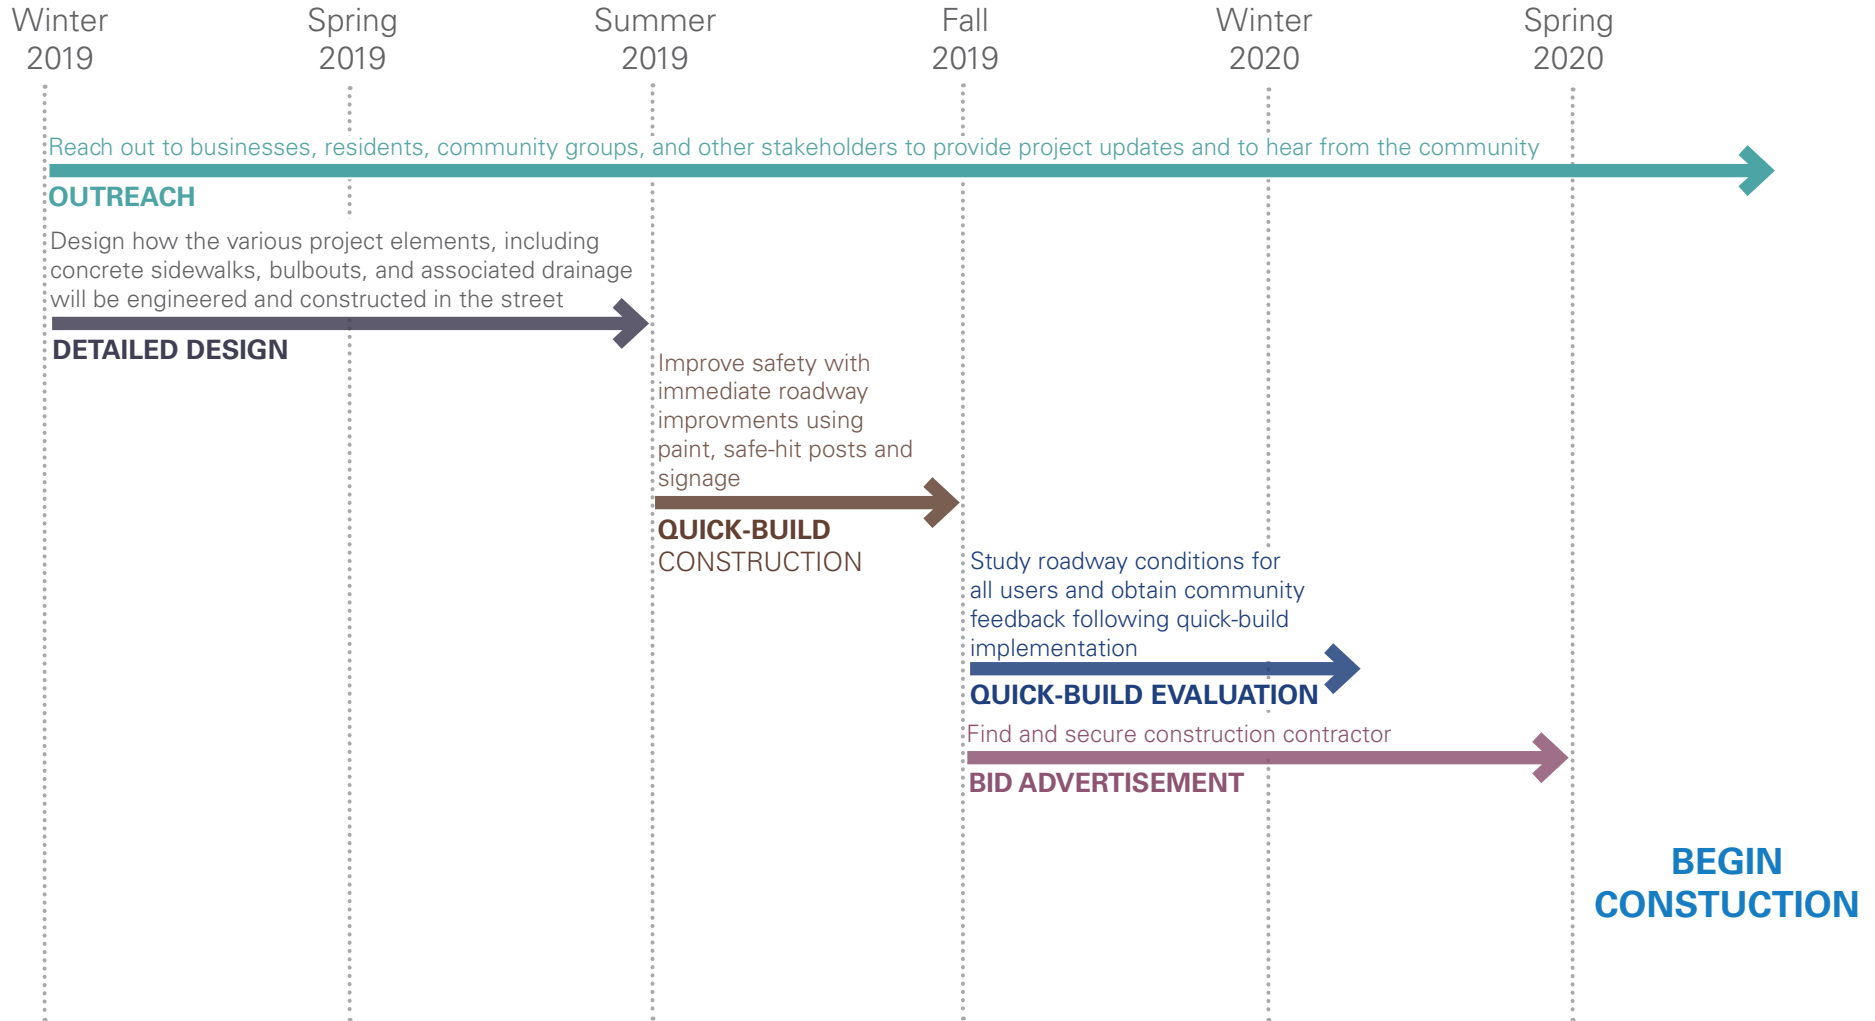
Winter 2019

Spring 2019

Summer 2019

Fall 2019

Winter 2020

Spring 2020

Reach out to businesses, residents, community groups, and other stakeholders to provide project updates and to hear from the community

OUTREACH

Design how the various project elements, including concrete sidewalks, bulbouts, and associated drainage will be engineered and constructed in the street

DETAILED DESIGN

Improve safety with immediate roadway improvments using paint, safe-hit posts and signage

QUICK-BUILD CONSTRUCTION

Study roadway conditions for all users and obtain community feedback following quick-build implementation

QUICK-BUILD EVALUATION

Find and secure construction contractor

BID ADVERTISEMENT

BEGIN CONSTUCTION